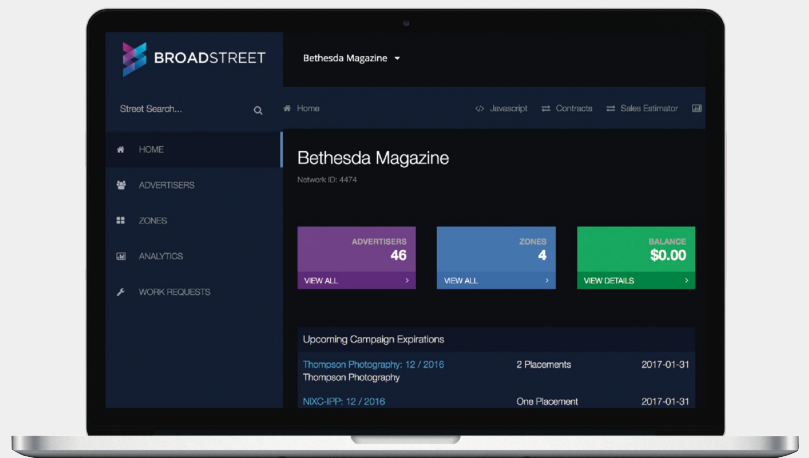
BROADSTREET

Bethesda Magazine

Street Search...

Home

Javascript

Contracts

Sales Estimator

HOME

ADVERTISERS

ZONES

ANALYTICS

WORK REQUESTS

Bethesda Magazine

Network ID: 4474

ADVERTISERS
46
VIEW ALL

ZONES
4
VIEW ALL

BALANCE
$0.00
VIEW DETAILS

Upcoming Campaign Expirations

| | | |
|---|---|---|
| Thompson Photography: 12 / 2016<br>Thompson Photography | 2 Placements | 2017-01-31 |
| NIXC-IPP: 12 / 2016 | One Placement | 2017-01-31 |